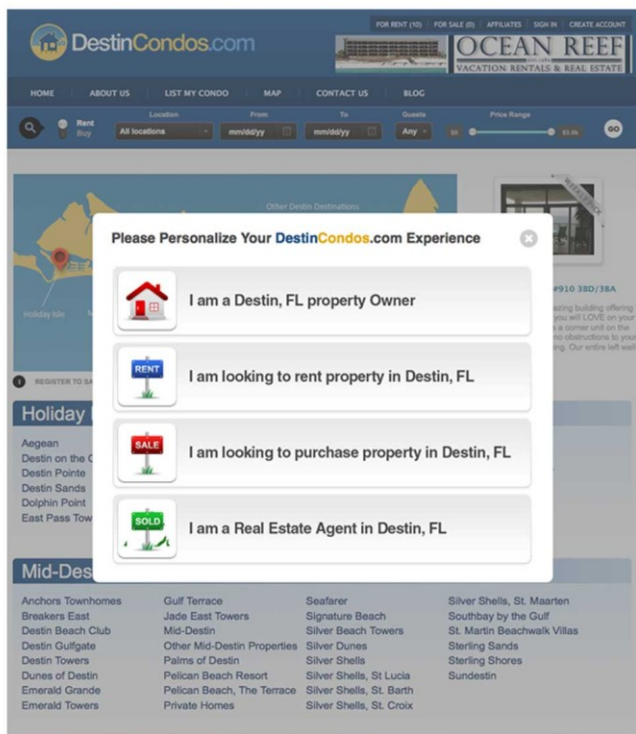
DestinCondos.com

FOR RENT (10) | FOR SALE (0) | AFFILIATES | SIGN IN | CREATE ACCOUNT

OCEAN REEF
VACATION RENTALS & REAL ESTATE

HOME | ABOUT US | LIST MY CONDO | MAP | CONTACT US | BLOG

Rent
Buy

Location
All locations

From
mm/dd/yy

To
mm/dd/yy

Guests
Any

Price Range
$0
$3.0k

GO

Other Destin Destinations

Holiday Isle

#910 3BD/3BA

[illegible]azing building offering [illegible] you will LOVE on your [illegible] a corner unit on the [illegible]no obstructions to your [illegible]ing. Our entire left wall

REGISTER TO SA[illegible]

Holiday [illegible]

Aegean
Destin on the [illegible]
Destin Pointe
Destin Sands
Dolphin Point
East Pass Tow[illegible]

Please Personalize Your DestinCondos.com Experience

I am a Destin, FL property Owner

RENT
I am looking to rent property in Destin, FL

SALE
I am looking to purchase property in Destin, FL

SOLD
I am a Real Estate Agent in Destin, FL

Mid-Des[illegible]

Anchors Townhomes
Breakers East
Destin Beach Club
Destin Gulfgate
Destin Towers
Dunes of Destin
Emerald Grande
Emerald Towers

Gulf Terrace
Jade East Towers
Mid-Destin
Other Mid-Destin Properties
Palms of Destin
Pelican Beach Resort
Pelican Beach, The Terrace
Private Homes

Seafarer
Signature Beach
Silver Beach Towers
Silver Dunes
Silver Shells
Silver Shells, St Lucia
Silver Shells, St. Barth
Silver Shells, St. Croix

Silver Shells, St. Maarten
Southbay by the Gulf
St. Martin Beachwalk Villas
Sterling Sands
Sterling Shores
Sundestin